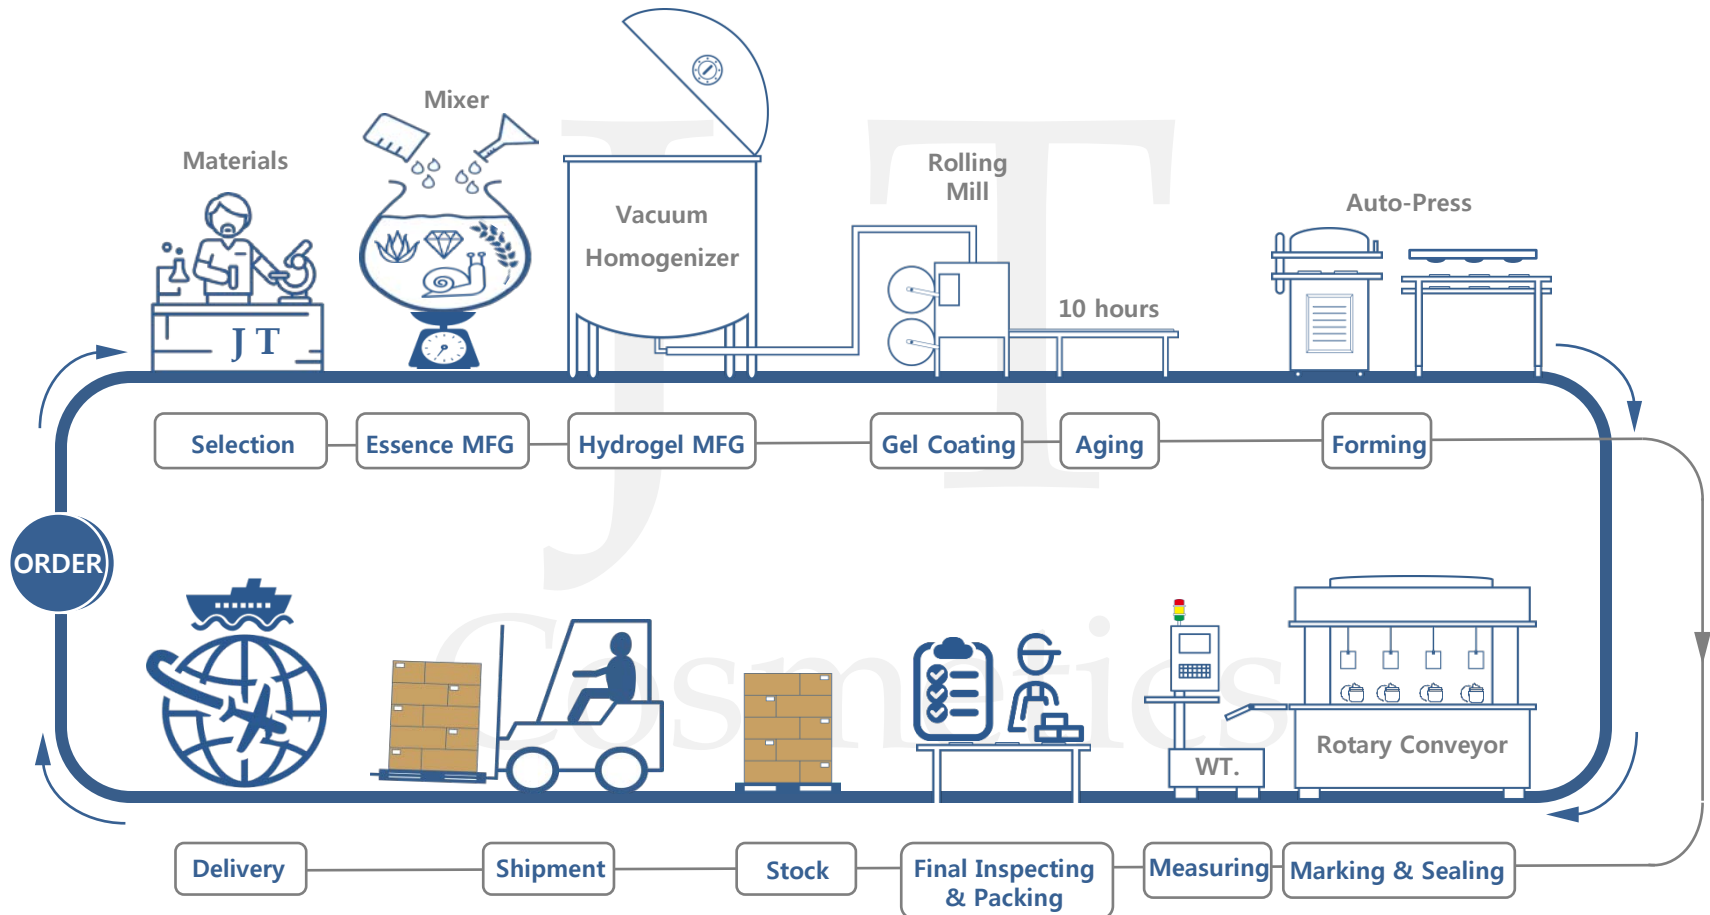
Materials

Mixer

Vacuum Homogenizer

Rolling Mill

10 hours

Auto-Press

JT

Selection

Essence MFG

Hydrogel MFG

Gel Coating

Aging

Forming

ORDER

WT.

Rotary Conveyor

Delivery

Shipment

Stock

Final Inspecting & Packing

Measuring

Marking & Sealing